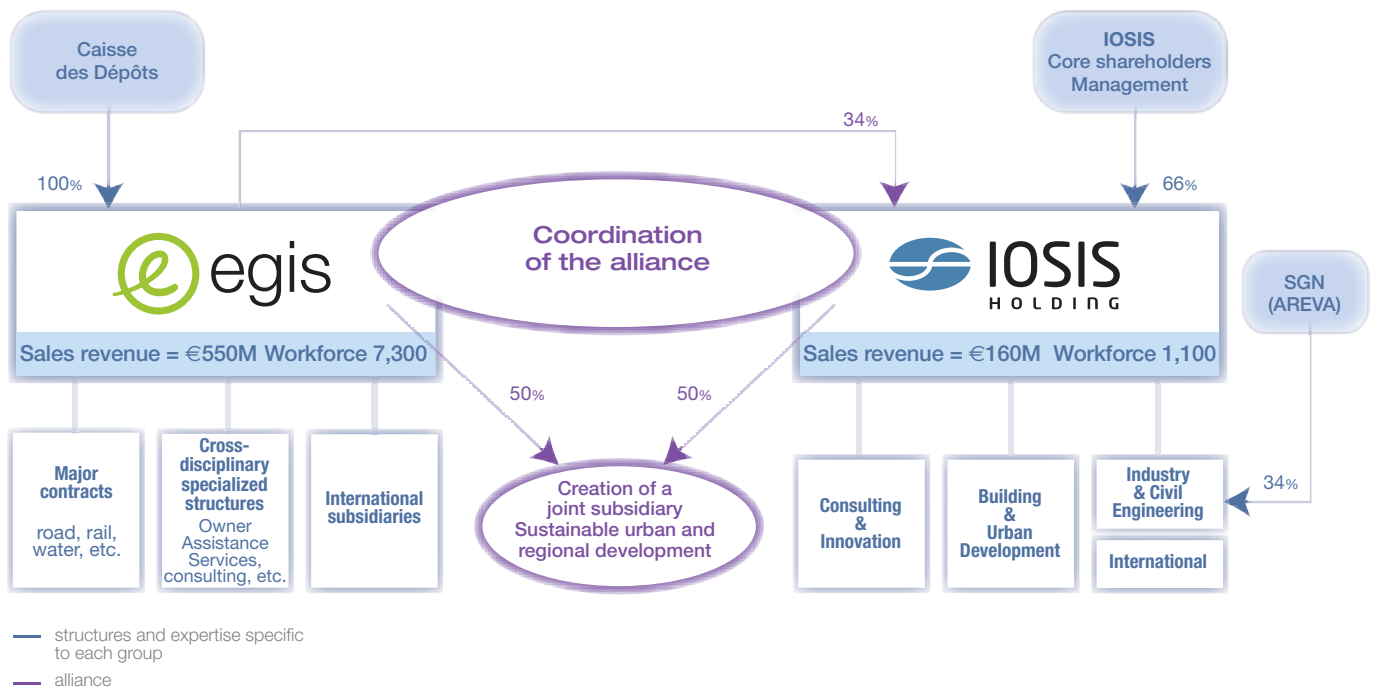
Caisse des Dépôts

IOSIS
Core shareholders
Management

34%

100%

66%

egis

Coordination of the alliance

IOSIS
HOLDING

SGN
(AREVA)

Sales revenue = €550M Workforce 7,300

Sales revenue = €160M Workforce 1,100

50%

50%

Major contracts

road, rail, water, etc.

Cross-disciplinary specialized structures
Owner Assistance Services, consulting, etc.

International subsidiaries

Creation of a joint subsidiary
Sustainable urban and regional development

Consulting & Innovation

Building & Urban Development

Industry & Civil Engineering

34%

International

structures and expertise specific to each group

alliance